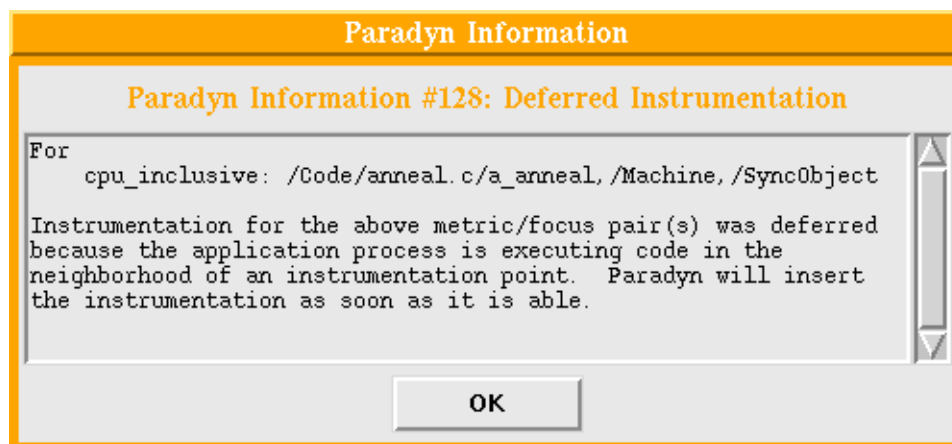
Paradyn Information

Paradyn Information #128: Deferred Instrumentation

For
cpu_inclusive: /Code/anneal.c/a_anneal,/Machine,/SyncObject

Instrumentation for the above metric/focus pair(s) was deferred because the application process is executing code in the neighborhood of an instrumentation point. Paradyn will insert the instrumentation as soon as it is able.

OK